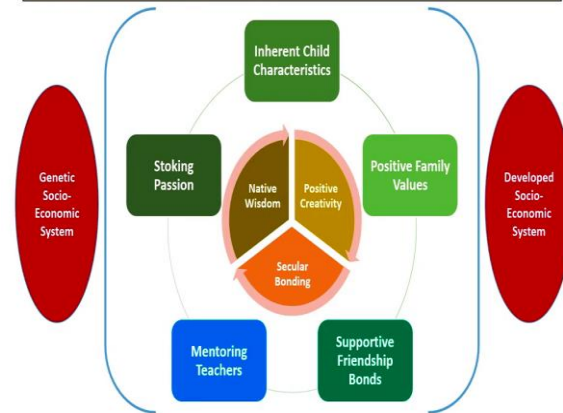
Genetic Socio-Economic System

Inherent Child Characteristics

Stoking Passion

Native Wisdom

Positive Creativity

Secular Bonding

Positive Family Values

Mentoring Teachers

Supportive Friendship Bonds

Developed Socio-Economic System